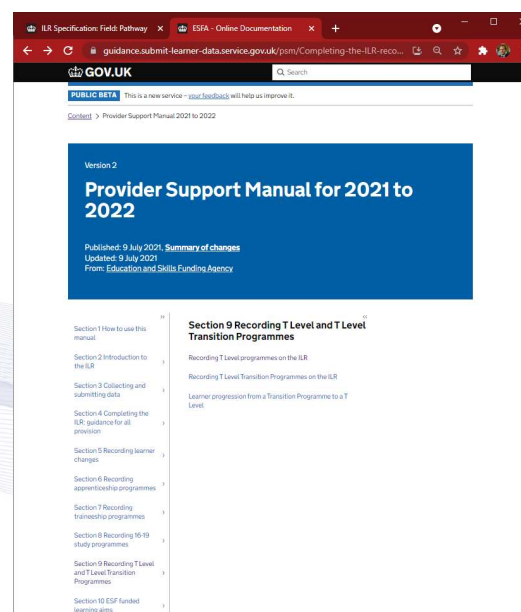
ILR Specification: Field: Pathway ×
ESFA - Online Documentation ×
+

guidance.submit-learner-data.service.gov.uk/psm/Completing-the-ILR-reco...

GOV.UK
Search

PUBLIC BETA This is a new service – your feedback will help us improve it.

Content > Provider Support Manual 2021 to 2022

Version 2

# Provider Support Manual for 2021 to 2022

Published: 9 July 2021, Summary of changes
Updated: 9 July 2021
From: Education and Skills Funding Agency

Section 1 How to use this manual

Section 2 Introduction to the ILR

Section 3 Collecting and submitting data

Section 4 Completing the ILR: guidance for all provision

Section 5 Recording learner changes

Section 6 Recording apprenticeship programmes

Section 7 Recording traineeship programmes

Section 8 Recording 16-19 study programmes

Section 9 Recording T Level and T Level Transition Programmes

Section 10 ESF funded learning aims

Section 9 Recording T Level and T Level Transition Programmes

Recording T Level programmes on the ILR

Recording T Level Transition Programmes on the ILR

Learner progression from a Transition Programme to a T Level